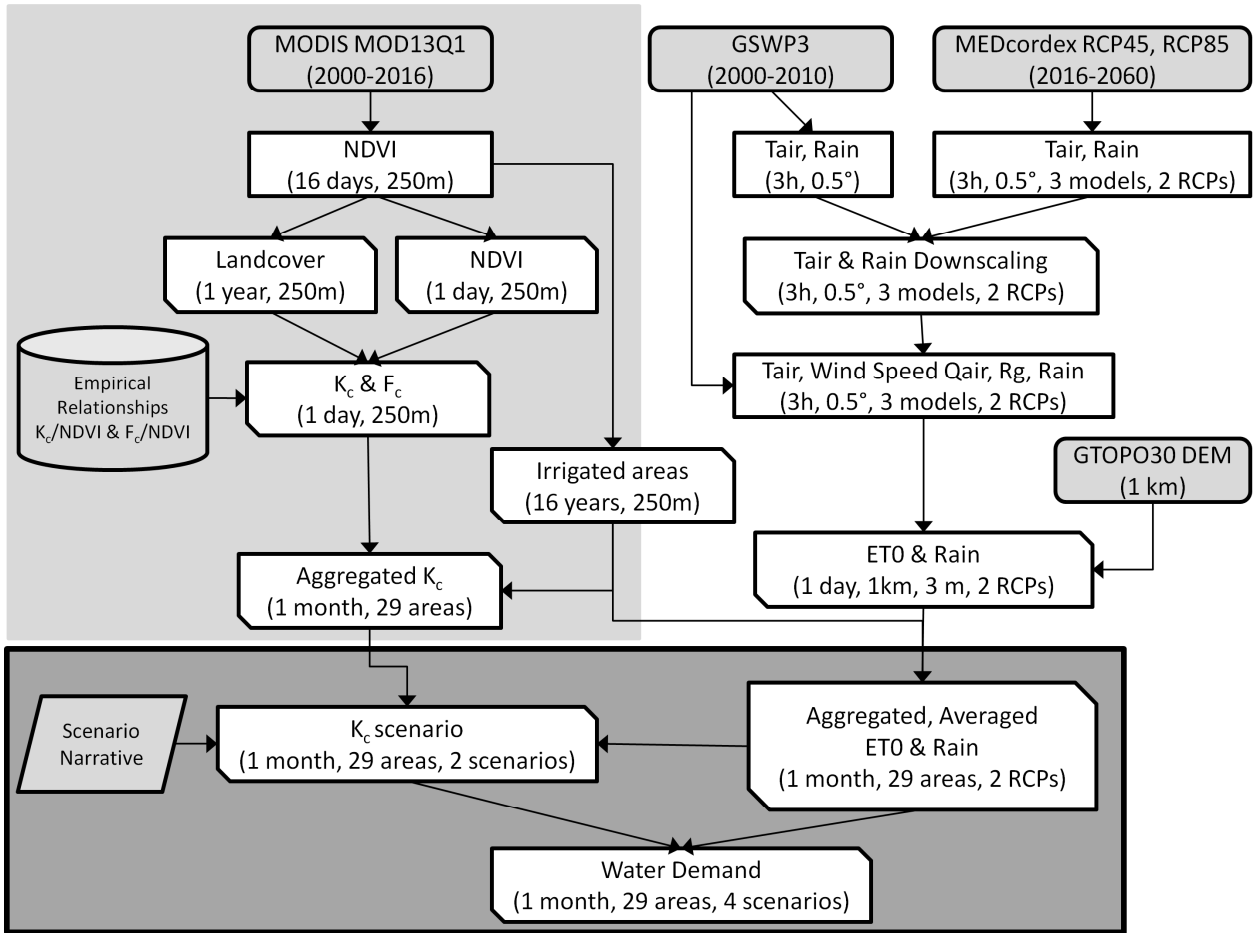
MODIS MOD13Q1
(2000-2016)

NDVI
(16 days, 250m)

Landcover
(1 year, 250m)

NDVI
(1 day, 250m)

Empirical Relationships
$K_c$/NDVI & $F_c$/NDVI

$K_c$ & $F_c$
(1 day, 250m)

Irrigated areas
(16 years, 250m)

Aggregated $K_c$
(1 month, 29 areas)

GSWP3
(2000-2010)

MEDcordex RCP45, RCP85
(2016-2060)

Tair, Rain
(3h, 0.5°)

Tair, Rain
(3h, 0.5°, 3 models, 2 RCPs)

Tair & Rain Downscaling
(3h, 0.5°, 3 models, 2 RCPs)

Tair, Wind Speed Qair, Rg, Rain
(3h, 0.5°, 3 models, 2 RCPs)

GTOPO30 DEM
(1 km)

ET0 & Rain
(1 day, 1km, 3 m, 2 RCPs)

Scenario Narrative

$K_c$ scenario
(1 month, 29 areas, 2 scenarios)

Aggregated, Averaged
ET0 & Rain
(1 month, 29 areas, 2 RCPs)

Water Demand
(1 month, 29 areas, 4 scenarios)